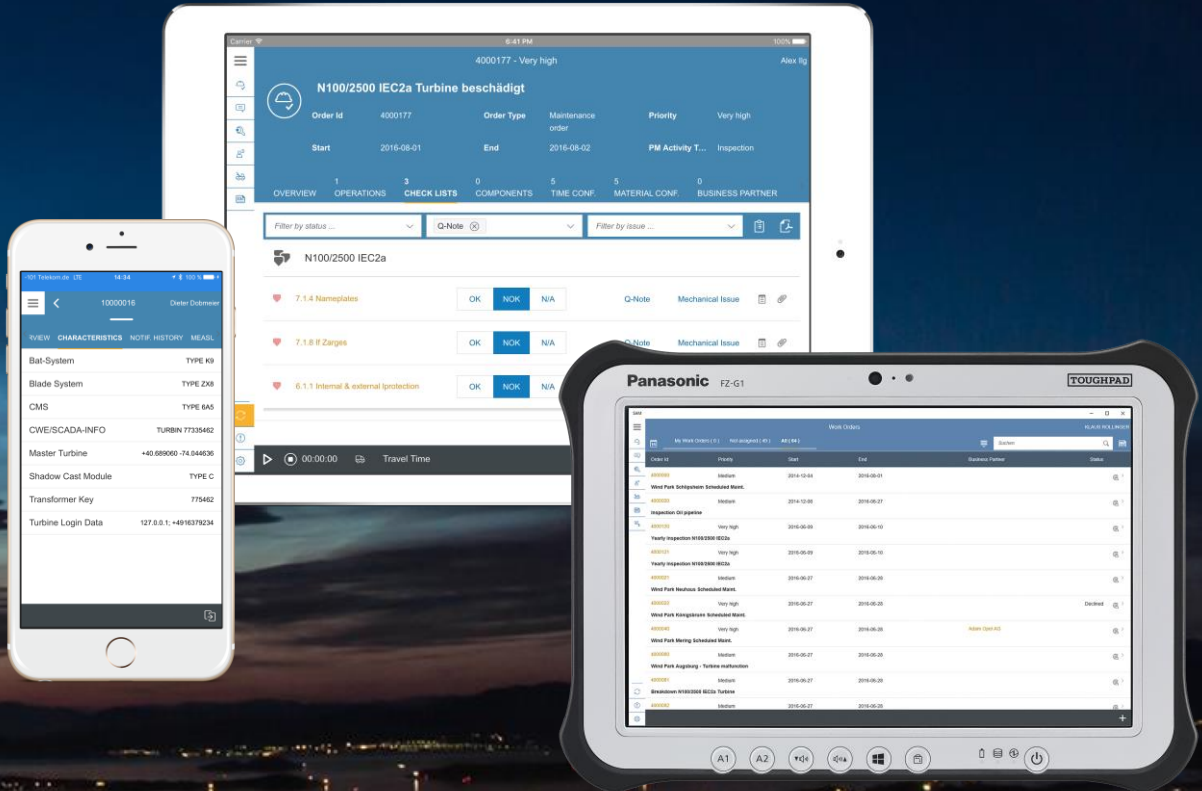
Carrier 6:41 PM 100%

4000177 - Very high Alex Ilg

N100/2500 IEC2a Turbine beschädigt

Order Id 4000177 Order Type Maintenance order Priority Very high

Start 2016-08-01 End 2016-08-02 PM Activity T... Inspection

OVERVIEW 1 OPERATIONS 3 CHECK LISTS 0 COMPONENTS 5 TIME CONF. 5 MATERIAL CONF. 0 BUSINESS PARTNER

Filter by status ... Q-Note Filter by issue ...

N100/2500 IEC2a

| 7.1.4 Nameplates | OK | NOK | N/A | Q-Note | Mechanical Issue |
|---|---|---|---|---|---|
| 7.1.8 If Zarges | OK | NOK | N/A | Q-Note | Mechanical Issue |
| 6.1.1 Internal & external lprotection | OK | NOK | N/A | | |

00:00:00 Travel Time

101 Telekom.de LTE 14:34 100 %

10000016 Dieter Dobmeier

RVIEW CHARACTERISTICS NOTIF. HISTORY MEASL

| Bat-System | TYPE K9 |
|---|---|
| Blade System | TYPE ZX8 |
| CMS | TYPE 6A5 |
| CWE/SCADA-INFO | TURBIN 77335462 |
| Master Turbine | +40.689060 -74.044636 |
| Shadow Cast Module | TYPE C |
| Transformer Key | 775462 |
| Turbine Login Data | 127.0.0.1; +4916379234 |

Panasonic FZ-G1 TOUGHPAD

Work Orders KLAUS ROLLINGER

My Work Orders ( 3 ) Not assigned ( 45 ) All ( 84 ) Suchen

| Order Id | Priority | Start | End | Business Partner | Status |
|---|---|---|---|---|---|
| 4000000 Wind Park Schöpsheim Scheduled Maint. | Medium | 2014-12-04 | 2016-08-01 | | |
| 4000002 Inspection Oil pipeline | Medium | 2014-12-06 | 2016-06-27 | | |
| 4000103 Yearly Inspection N100/2500 IEC2a | Very high | 2016-06-09 | 2016-06-10 | | |
| 4000121 Yearly Inspection N100/2500 IEC2a | Very high | 2016-06-09 | 2016-06-10 | | |
| 4000021 Wind Park Neuhaus Scheduled Maint. | Medium | 2016-06-27 | 2016-06-28 | | |
| 4000022 Wind Park Königsbrunn Scheduled Maint. | Very high | 2016-06-27 | 2016-06-28 | | Declined |
| 4000040 Wind Park Mering Scheduled Maint. | Very high | 2016-06-27 | 2016-06-28 | Adolo Opel AG | |
| 4000060 Wind Park Augsburg - Turbine malfunction | Medium | 2016-06-27 | 2016-06-28 | | |
| 4000081 Breakdown N100/2500 IEC2a Turbine | Medium | 2016-06-27 | 2016-06-28 | | |
| 4000082 | Medium | 2016-06-27 | 2016-06-28 | | |

A1 A2